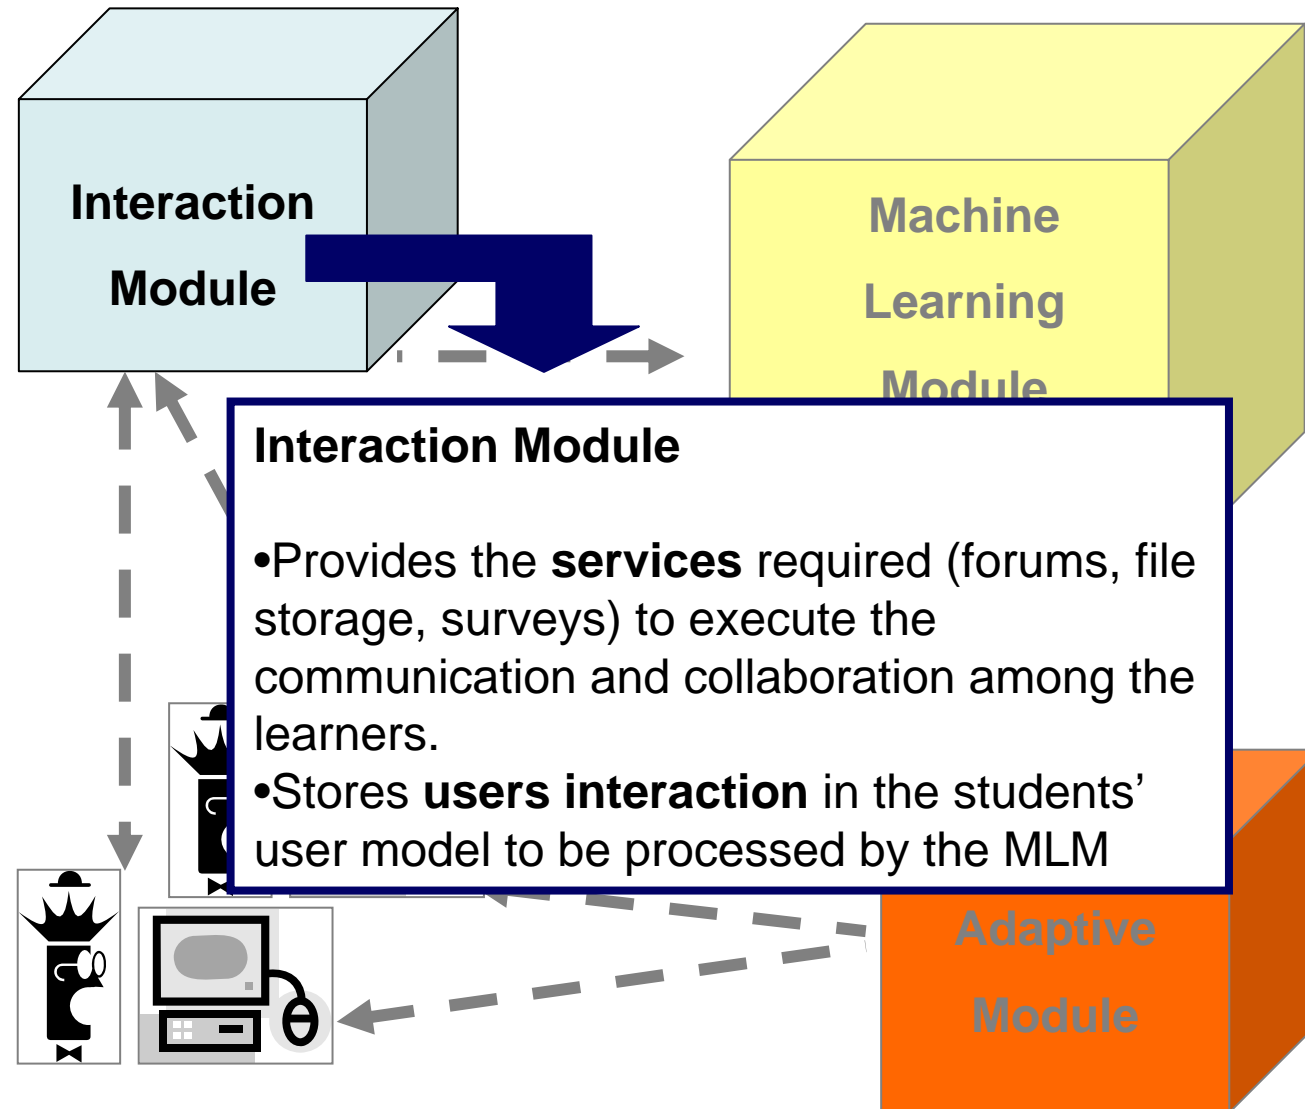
Interaction Module

Machine Learning Module

Interaction Module

•Provides the **services** required (forums, file storage, surveys) to execute the communication and collaboration among the learners.
•Stores **users interaction** in the students' user model to be processed by the MLM

Adaptive Module